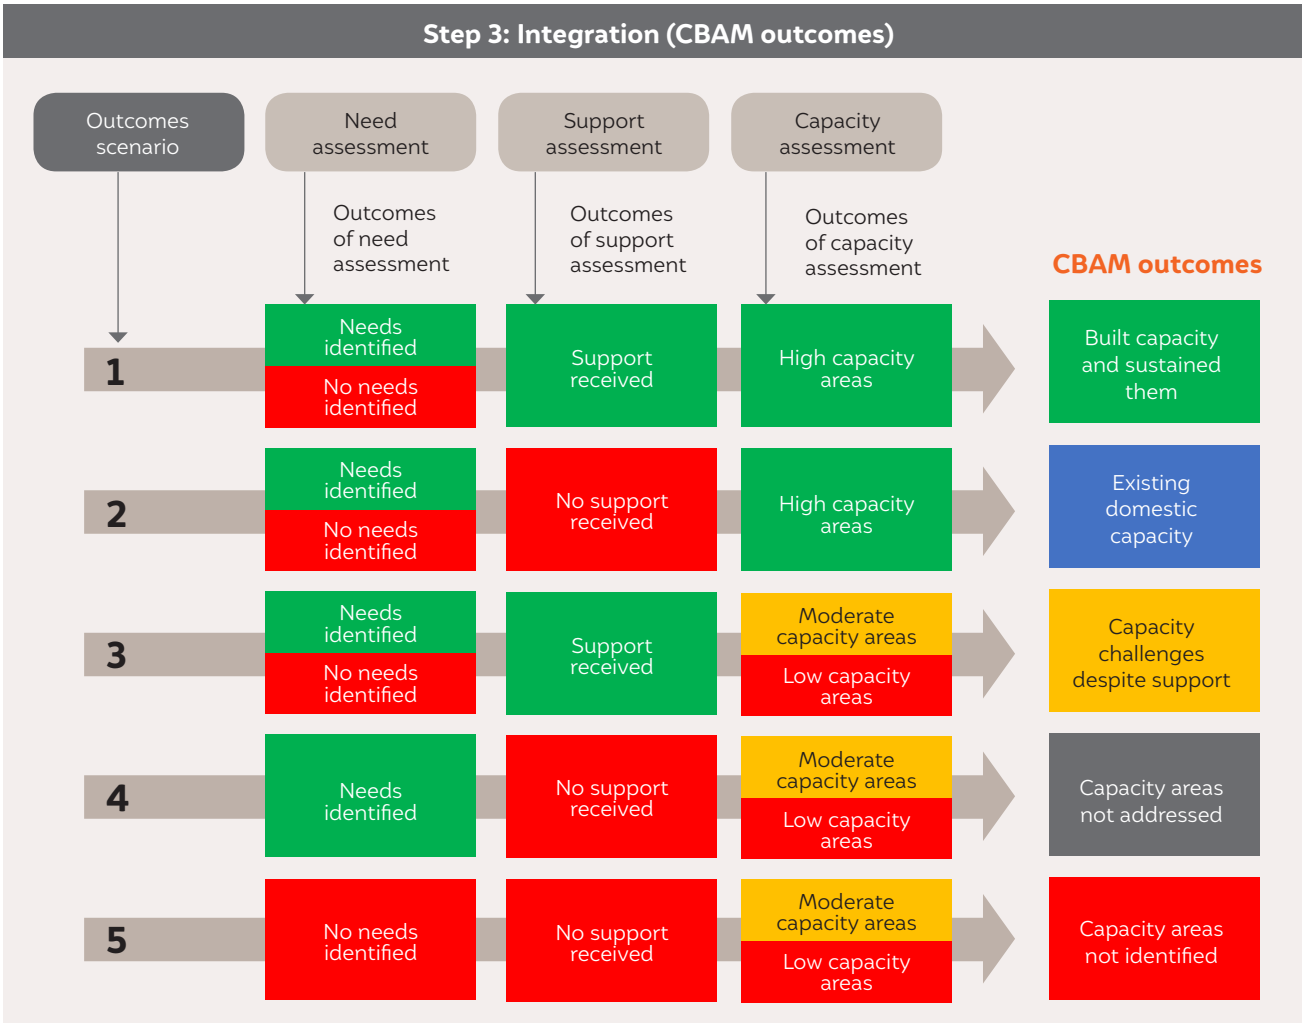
Step 3: Integration (CBAM outcomes)

Outcomes scenario

Need assessment

Support assessment

Capacity assessment

Outcomes of need assessment

Outcomes of support assessment

Outcomes of capacity assessment

CBAM outcomes

1
Needs identified
No needs identified
Support received
High capacity areas
Built capacity and sustained them

2
Needs identified
No needs identified
No support received
High capacity areas
Existing domestic capacity

3
Needs identified
No needs identified
Support received
Moderate capacity areas
Low capacity areas
Capacity challenges despite support

4
Needs identified
No support received
Moderate capacity areas
Low capacity areas
Capacity areas not addressed

5
No needs identified
No support received
Moderate capacity areas
Low capacity areas
Capacity areas not identified